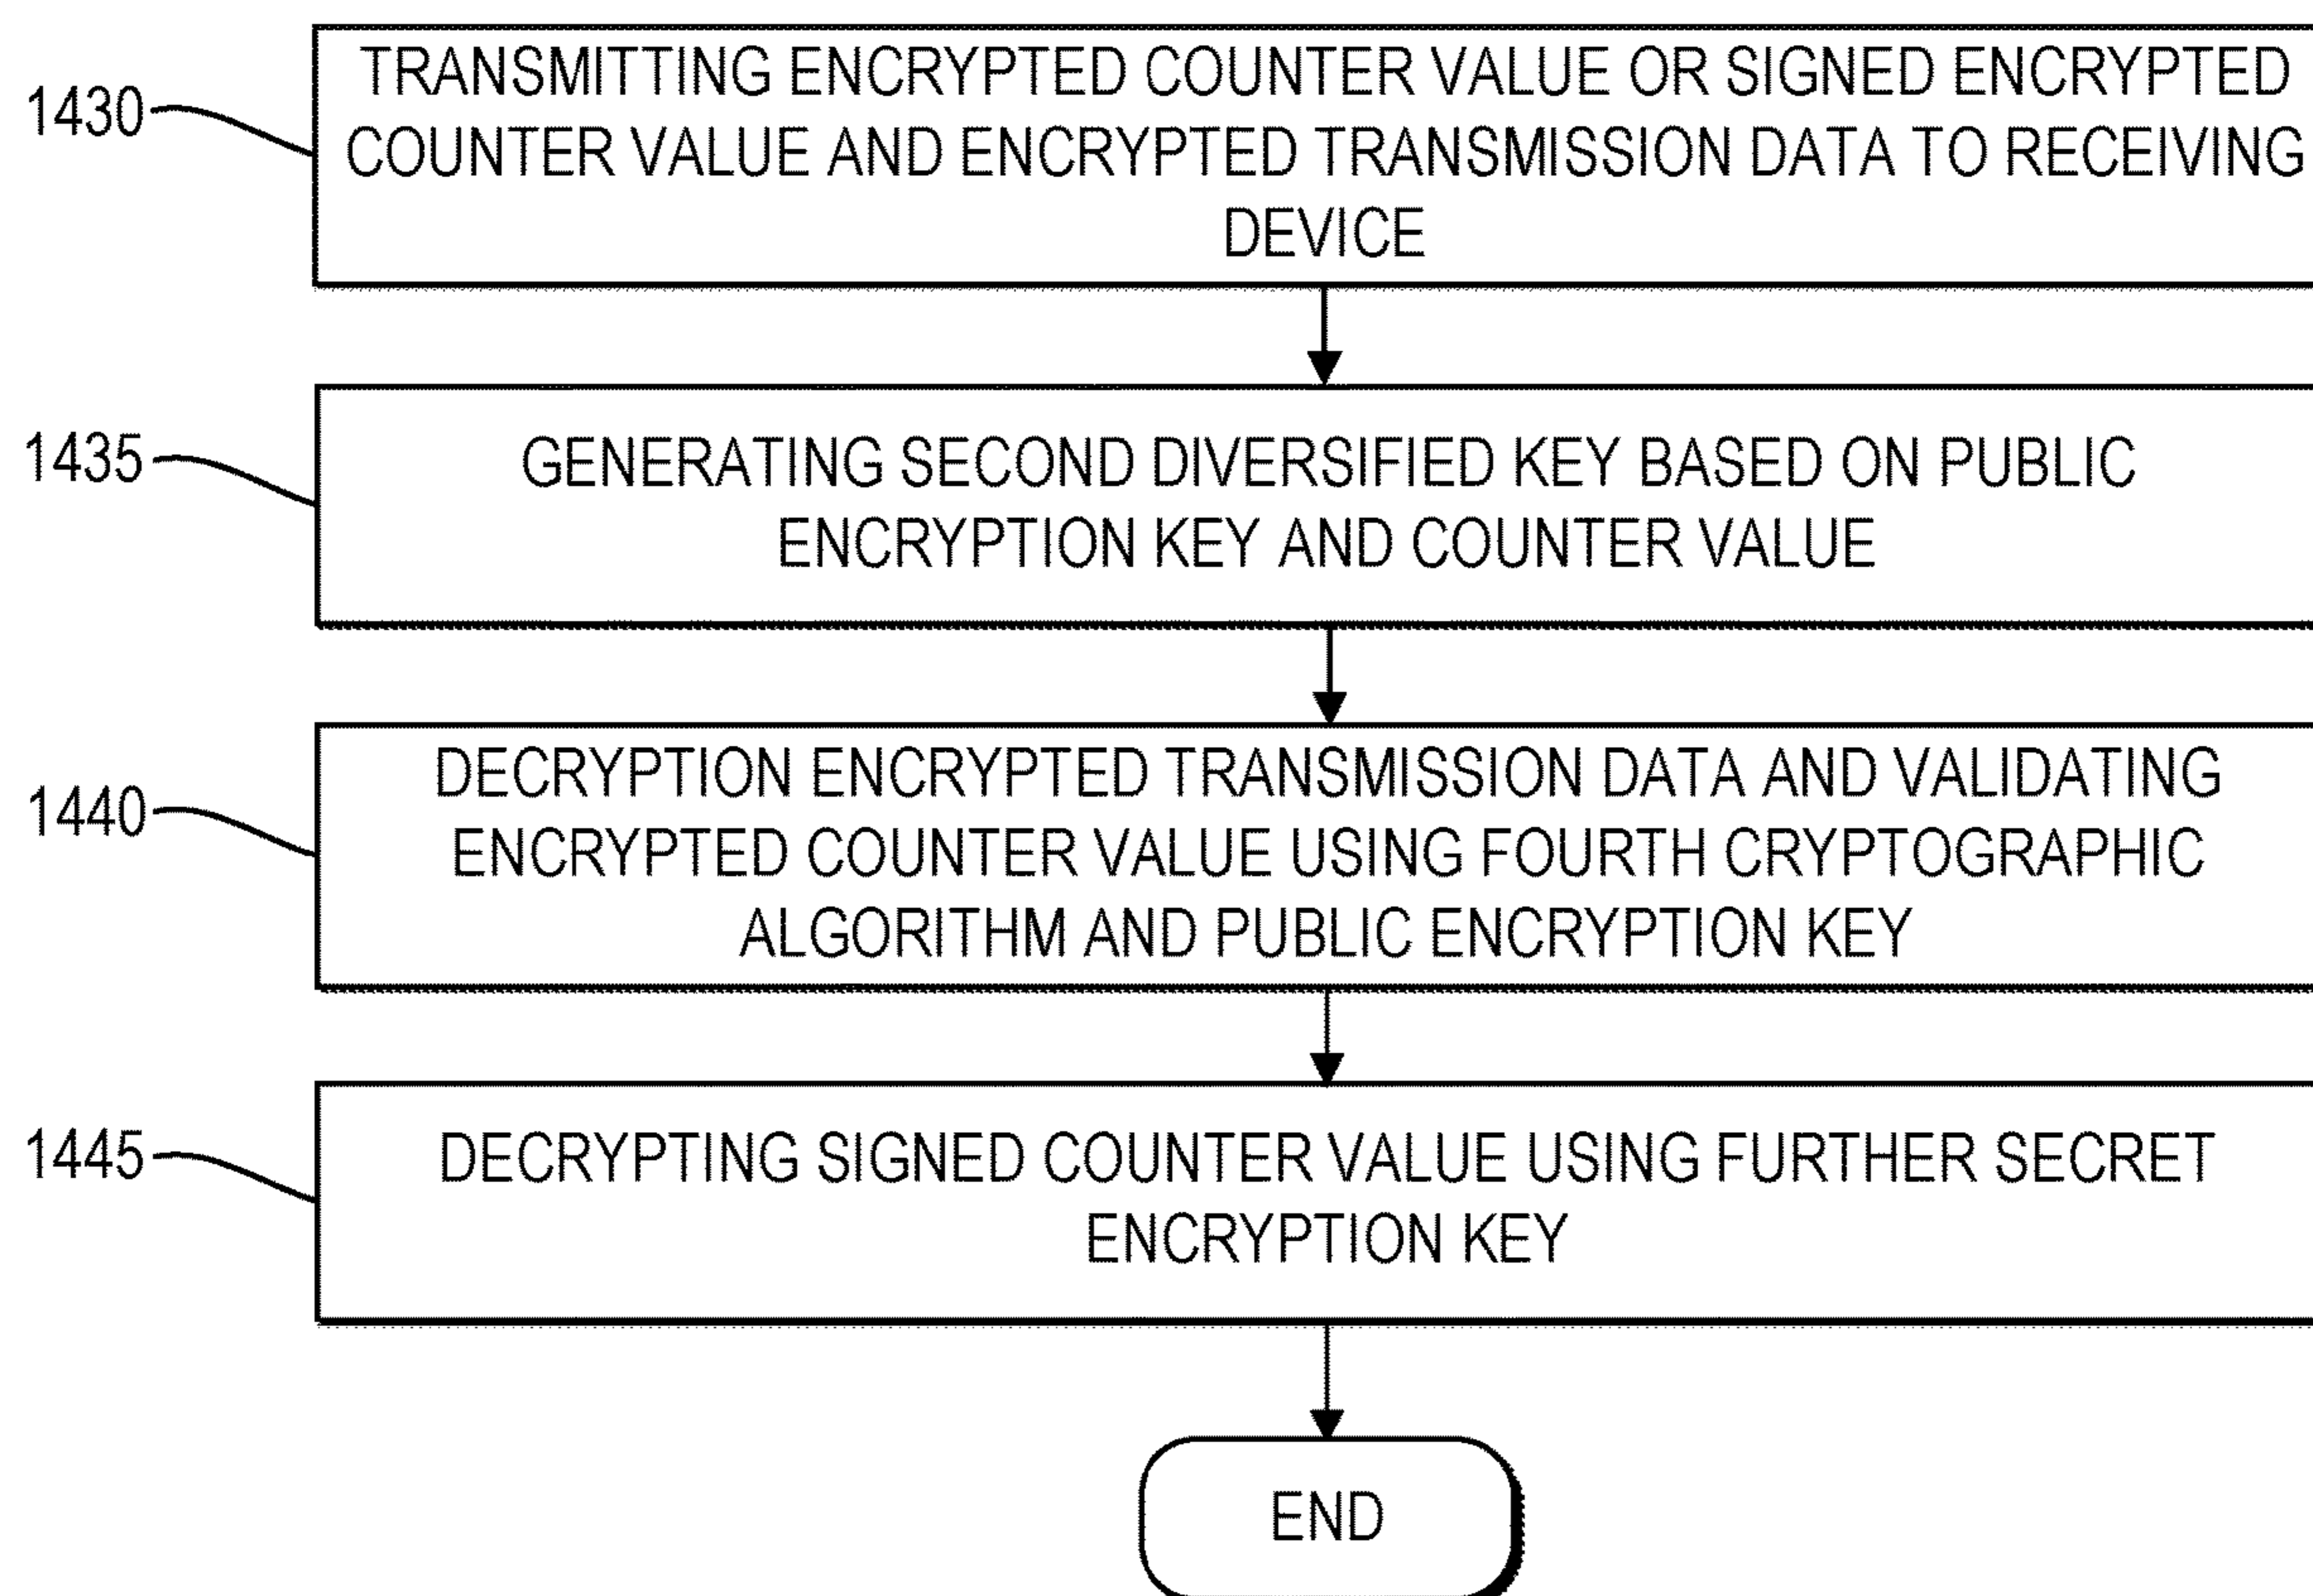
1430
TRANSMITTING ENCRYPTED COUNTER VALUE OR SIGNED ENCRYPTED COUNTER VALUE AND ENCRYPTED TRANSMISSION DATA TO RECEIVING DEVICE

1435
GENERATING SECOND DIVERSIFIED KEY BASED ON PUBLIC ENCRYPTION KEY AND COUNTER VALUE

1440
DECRYPTION ENCRYPTED TRANSMISSION DATA AND VALIDATING ENCRYPTED COUNTER VALUE USING FOURTH CRYPTOGRAPHIC ALGORITHM AND PUBLIC ENCRYPTION KEY

1445
DECRYPTING SIGNED COUNTER VALUE USING FURTHER SECRET ENCRYPTION KEY

END